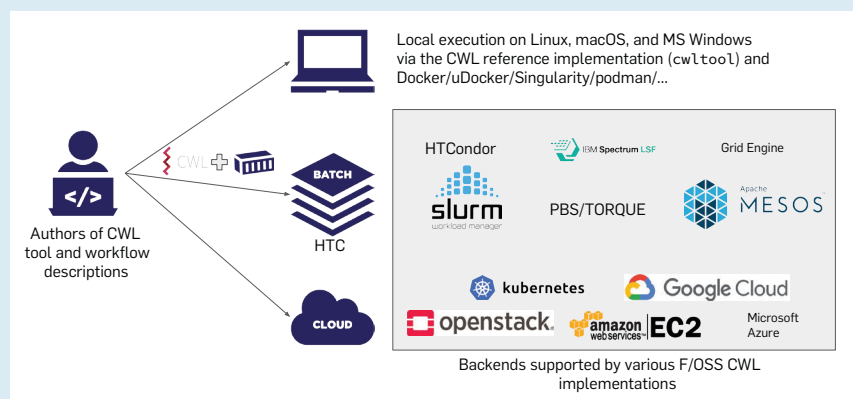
Local execution on Linux, macOS, and MS Windows via the CWL reference implementation (cwltool) and Docker/uDocker/Singularity/podman/...

</>

Authors of CWL tool and workflow descriptions

CWL

BATCH

HTC

CLOUD

HTCondor

IBM Spectrum LSF

Grid Engine

slurm
workload manager

PBS/TORQUE

Apache
MESOS

kubernetes

Google Cloud

openstack.

amazon web services EC2

Microsoft Azure

Backends supported by various F/OSS CWL implementations